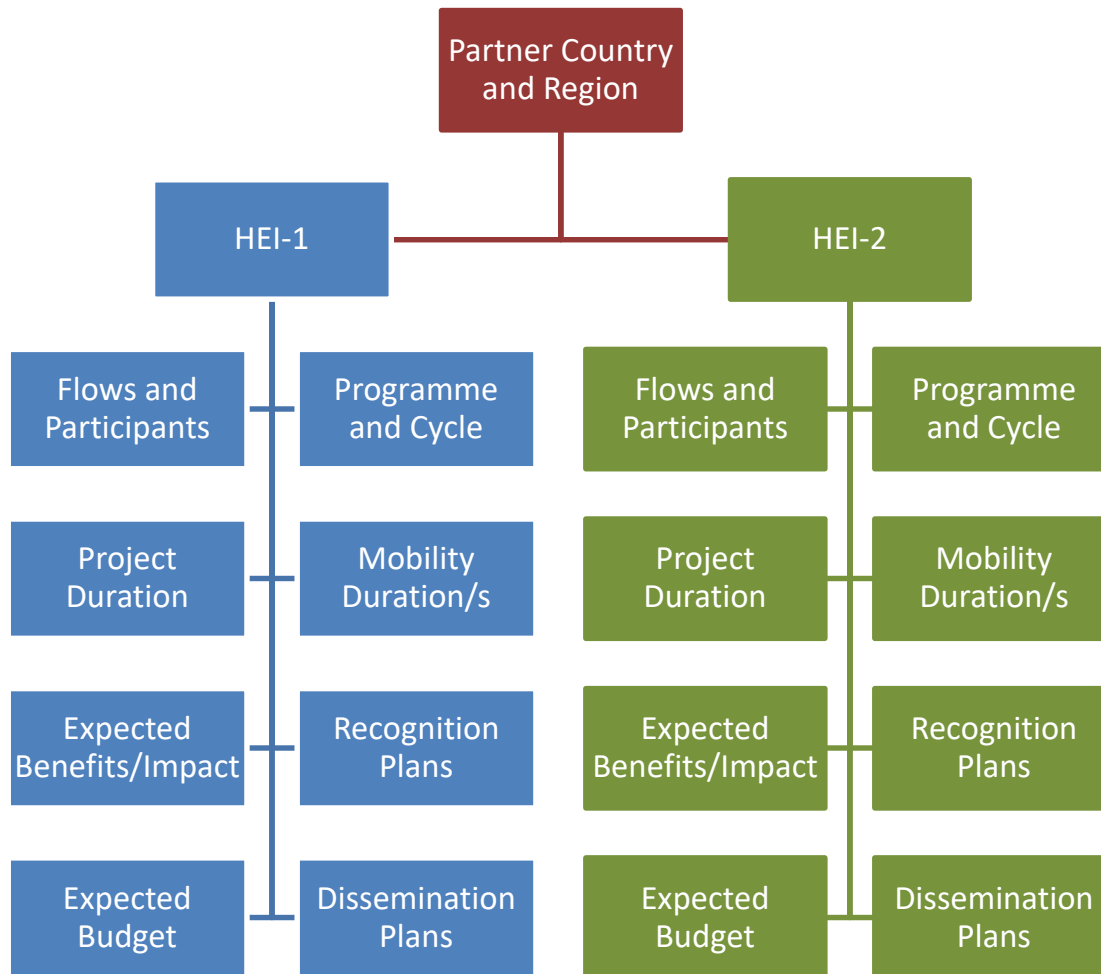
Partner Country and Region

HEI-1

Flows and Participants

Programme and Cycle

Project Duration

Mobility Duration/s

Expected Benefits/Impact

Recognition Plans

Expected Budget

Dissemination Plans

HEI-2

Flows and Participants

Programme and Cycle

Project Duration

Mobility Duration/s

Expected Benefits/Impact

Recognition Plans

Expected Budget

Dissemination Plans